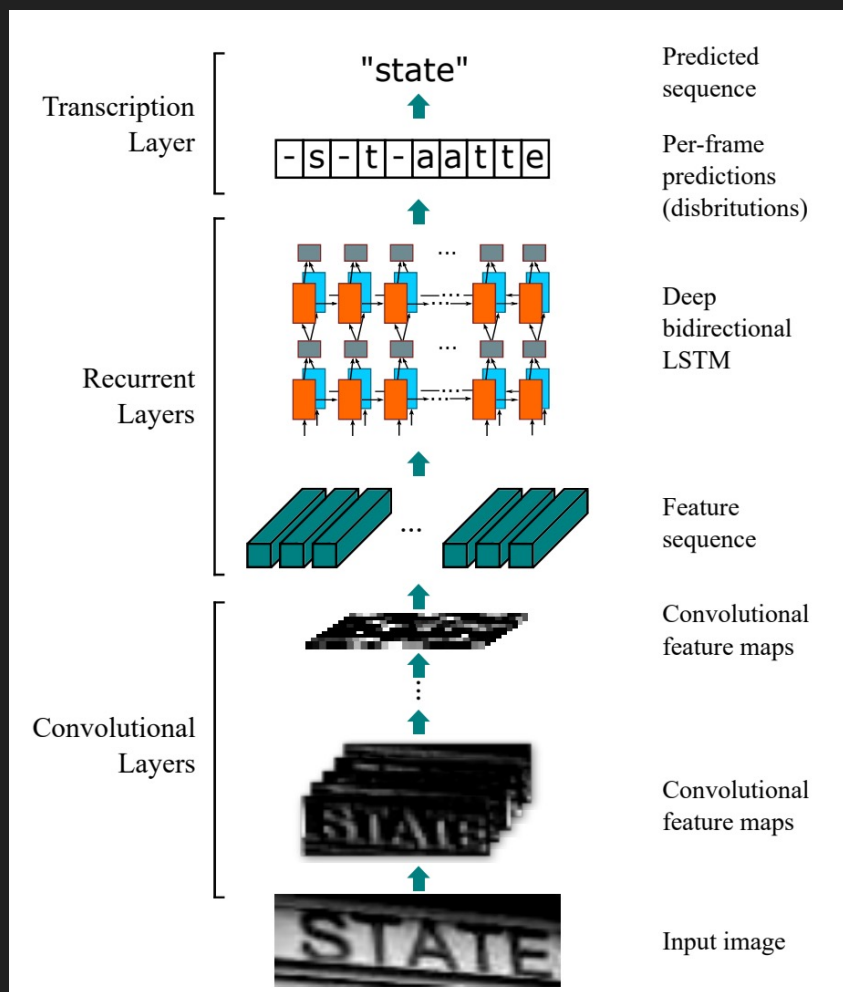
Transcription Layer

"state"

Predicted sequence

| - | s | - | t | - | a | a | t | t | e |
|---|---|---|---|---|---|---|---|---|---|

Per-frame predictions (disbritutions)

Recurrent Layers

...

...

Deep bidirectional LSTM

...

Feature sequence

Convolutional Layers

Convolutional feature maps

Convolutional feature maps

STATE

Input image

STATE